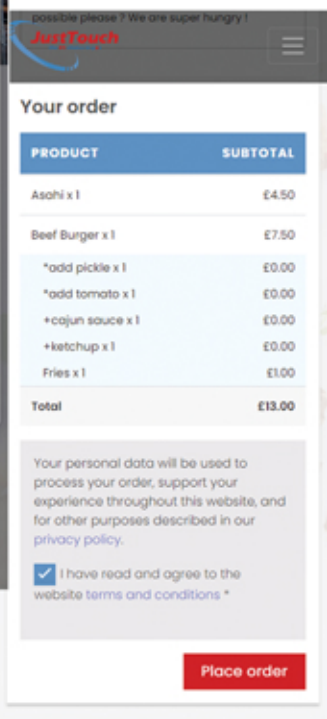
possible please ? We are super hungry !

JustTouch

Your order

| PRODUCT | SUBTOTAL |
|---|---|
| Asahi x 1 | £4.50 |
| Beef Burger x 1 | £7.50 |
| *add pickle x 1 | £0.00 |
| *add tomato x 1 | £0.00 |
| +cajun sauce x 1 | £0.00 |
| +ketchup x 1 | £0.00 |
| Fries x 1 | £1.00 |
| Total | £13.00 |

Your personal data will be used to process your order, support your experience throughout this website, and for other purposes described in our privacy policy.

I have read and agree to the website terms and conditions *

Place order